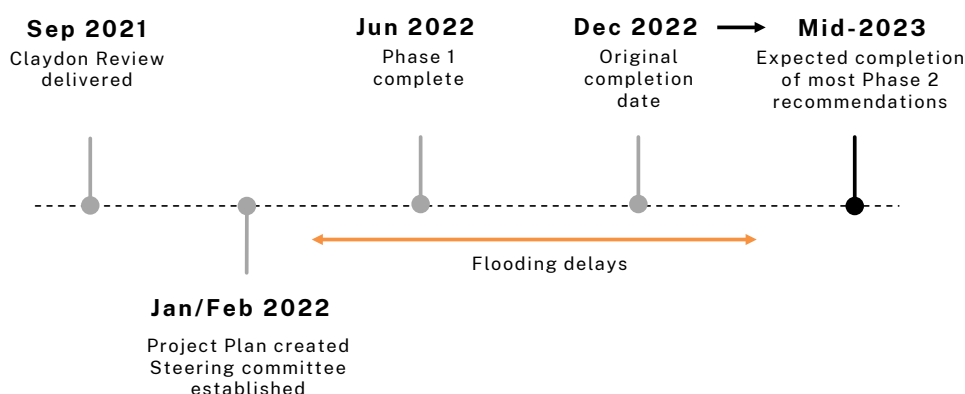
Sep 2021
Claydon Review delivered

Jun 2022
Phase 1 complete

Dec 2022 → Mid-2023
Original completion date

Expected completion of most Phase 2 recommendations

Flooding delays

Jan/Feb 2022
Project Plan created
Steering committee established